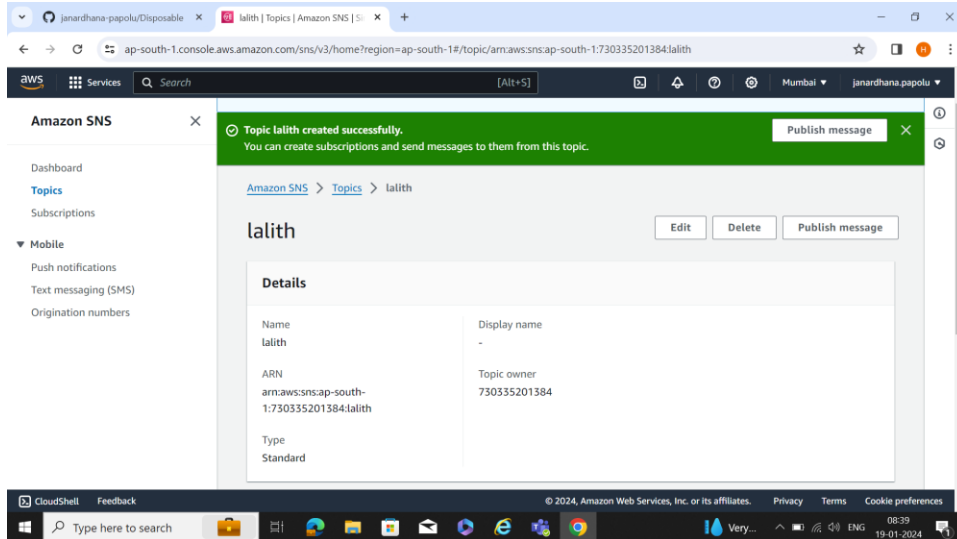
janardhana-papolu/Disposable ×
lalith | Topics | Amazon SNS | Si ×
+

ap-south-1.console.aws.amazon.com/sns/v3/home?region=ap-south-1#/topic/arn:aws:sns:ap-south-1:730335201384:lalith

aws Services Search [Alt+S] Mumbai ▼ janardhana.papolu ▼

Amazon SNS ×

Dashboard
Topics
Subscriptions
▼ Mobile
Push notifications
Text messaging (SMS)
Origination numbers

Topic lalith created successfully.
You can create subscriptions and send messages to them from this topic.
Publish message ×

Amazon SNS > Topics > lalith

lalith
Edit Delete Publish message

Details

Name
lalith

Display name
-

ARN
arn:aws:sns:ap-south-1:730335201384:lalith

Topic owner
730335201384

Type
Standard

CloudShell Feedback
© 2024, Amazon Web Services, Inc. or its affiliates. Privacy Terms Cookie preferences

Type here to search
Very...
ENG
08:39
19-01-2024